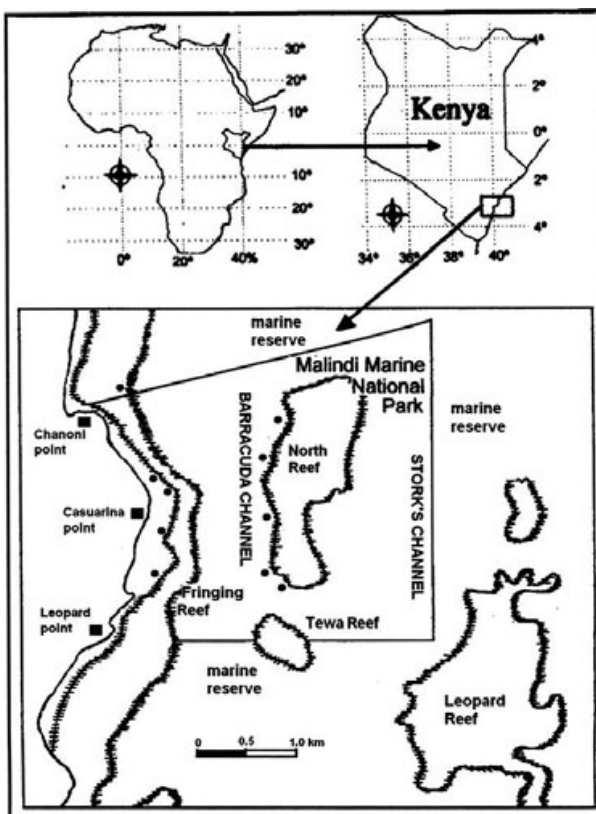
30°
20°
10°
10°
20°
30°
0°
20°
40%

Kenya

4°
2°
0°
2°
4°
34°
36°
38°
40°

marine reserve

Malindi Marine National Park

marine reserve

BARRACUDA CHANNEL

North Reef

STORK'S CHANNEL

Chanoni point

Casuarina point

Fringing Reef

Tewa Reef

Leopard point

marine reserve

Leopard Reef

0
0.5
1.0 km